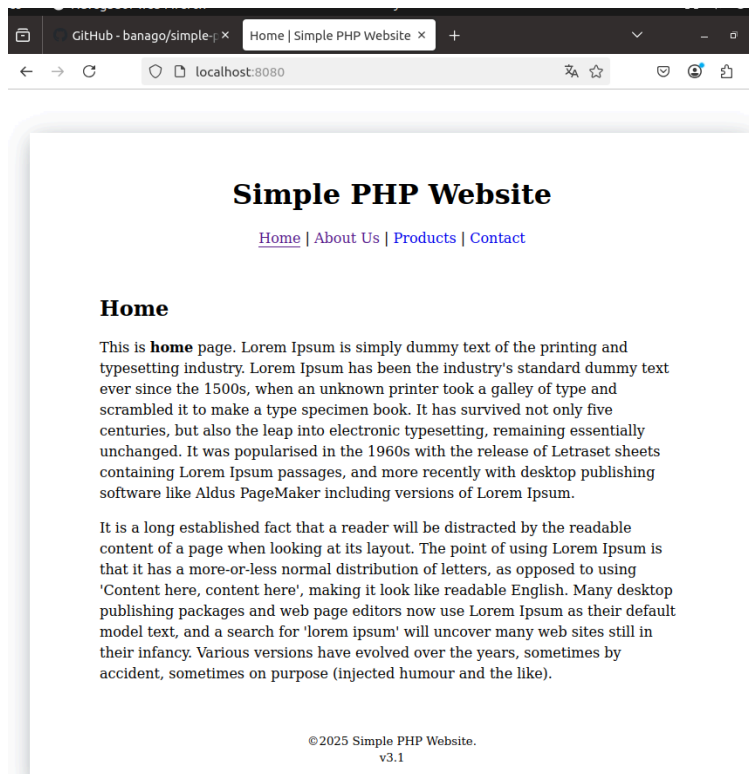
GitHub - banago/simple-p ×
Home | Simple PHP Website ×
+

localhost:8080

Simple PHP Website

Home | About Us | Products | Contact

Home

This is **home** page. Lorem Ipsum is simply dummy text of the printing and typesetting industry. Lorem Ipsum has been the industry's standard dummy text ever since the 1500s, when an unknown printer took a galley of type and scrambled it to make a type specimen book. It has survived not only five centuries, but also the leap into electronic typesetting, remaining essentially unchanged. It was popularised in the 1960s with the release of Letraset sheets containing Lorem Ipsum passages, and more recently with desktop publishing software like Aldus PageMaker including versions of Lorem Ipsum.

It is a long established fact that a reader will be distracted by the readable content of a page when looking at its layout. The point of using Lorem Ipsum is that it has a more-or-less normal distribution of letters, as opposed to using 'Content here, content here', making it look like readable English. Many desktop publishing packages and web page editors now use Lorem Ipsum as their default model text, and a search for 'lorem ipsum' will uncover many web sites still in their infancy. Various versions have evolved over the years, sometimes by accident, sometimes on purpose (injected humour and the like).

©2025 Simple PHP Website.
v3.1